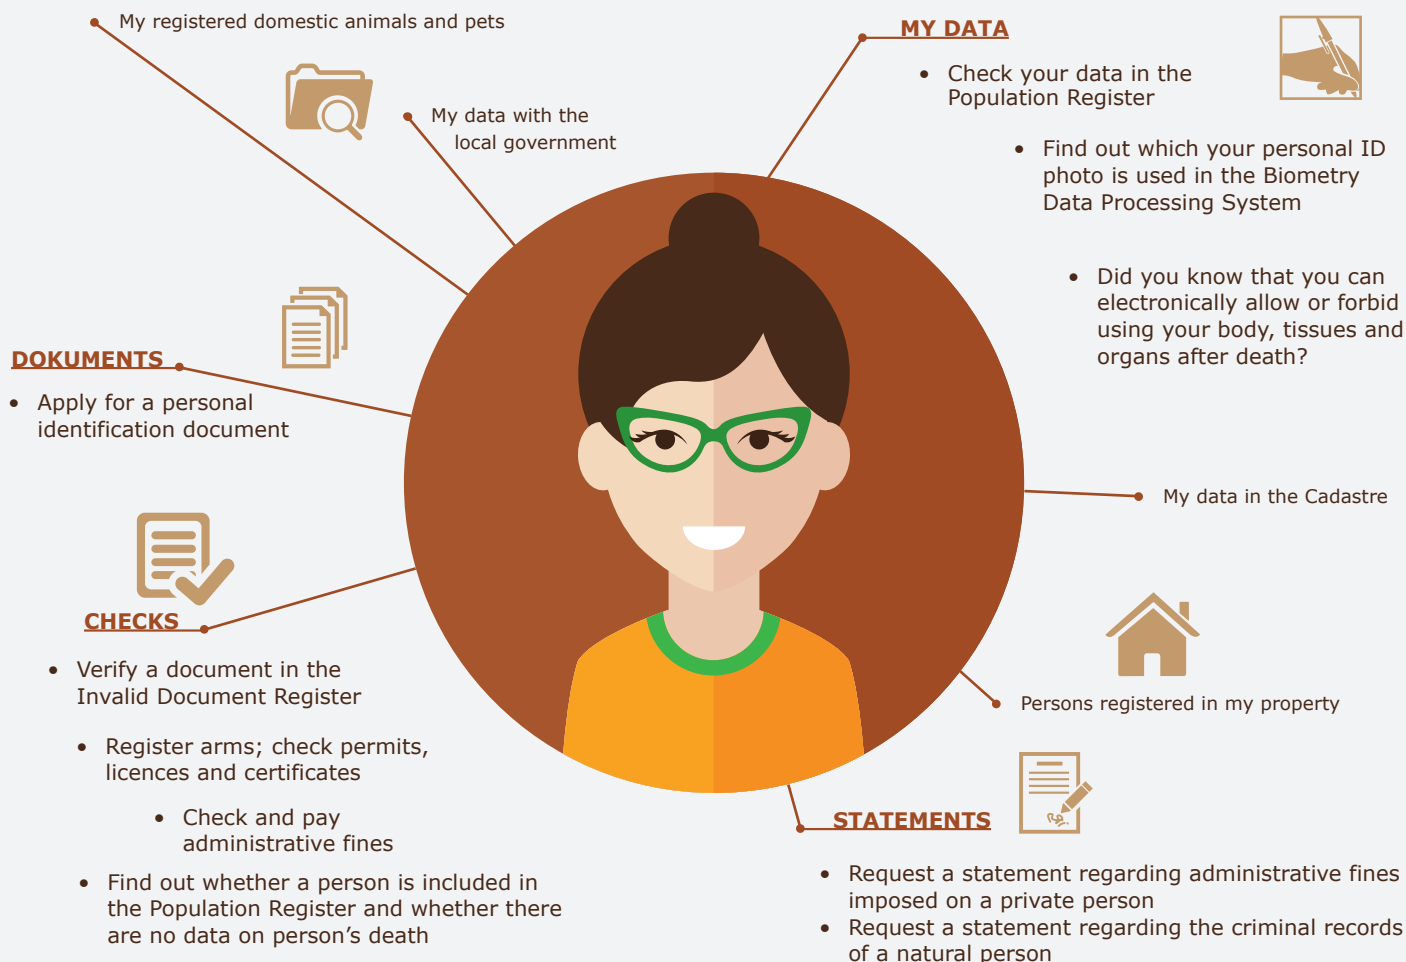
My registered domestic animals and pets

My data with the local government

MY DATA

• Check your data in the Population Register

• Find out which your personal ID photo is used in the Biometry Data Processing System

• Did you know that you can electronically allow or forbid using your body, tissues and organs after death?

DOKUMENTS

• Apply for a personal identification document

My data in the Cadastre

CHECKS

• Verify a document in the Invalid Document Register

• Register arms; check permits, licences and certificates

• Check and pay administrative fines

• Find out whether a person is included in the Population Register and whether there are no data on person's death

Persons registered in my property

STATEMENTS

• Request a statement regarding administrative fines imposed on a private person

• Request a statement regarding the criminal records of a natural person